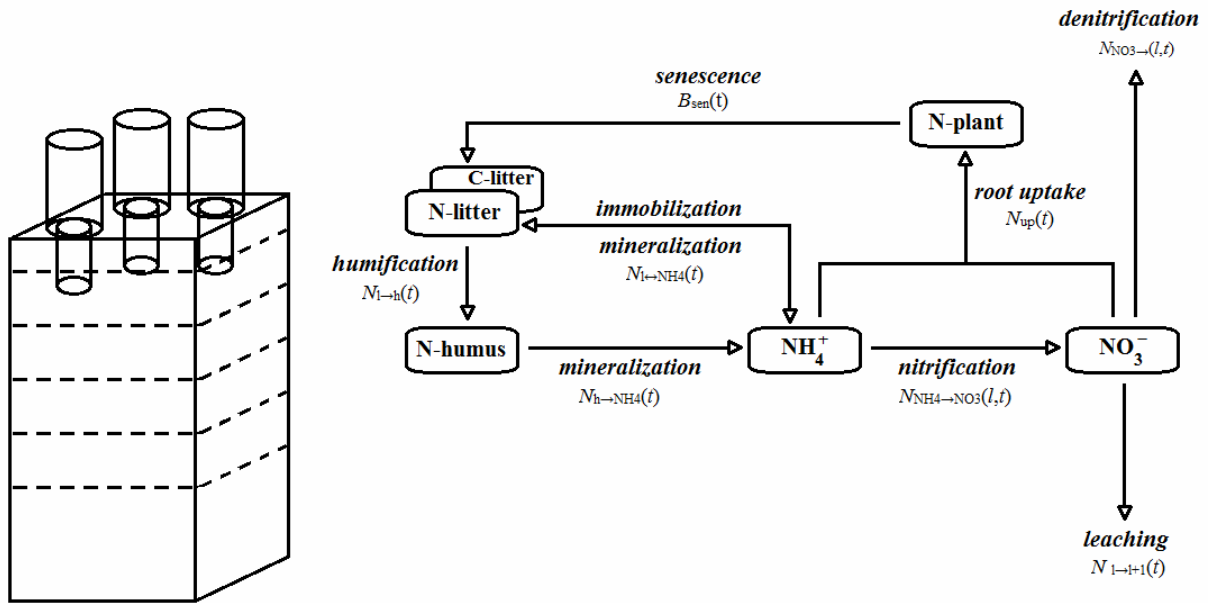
denitrification
$N_{NO3\rightarrow}(l,t)$

senescence
$B_{sen}(t)$

N-plant

C-litter
N-litter

immobilization

mineralization
$N_{l\leftrightarrow NH4}(t)$

root uptake
$N_{up}(t)$

humification
$N_{l\rightarrow h}(t)$

N-humus

mineralization
$N_{h\rightarrow NH4}(t)$

$NH_4^+$

nitrification
$N_{NH4\rightarrow NO3}(l,t)$

$NO_3^-$

leaching
$N_{l\rightarrow l+1}(t)$